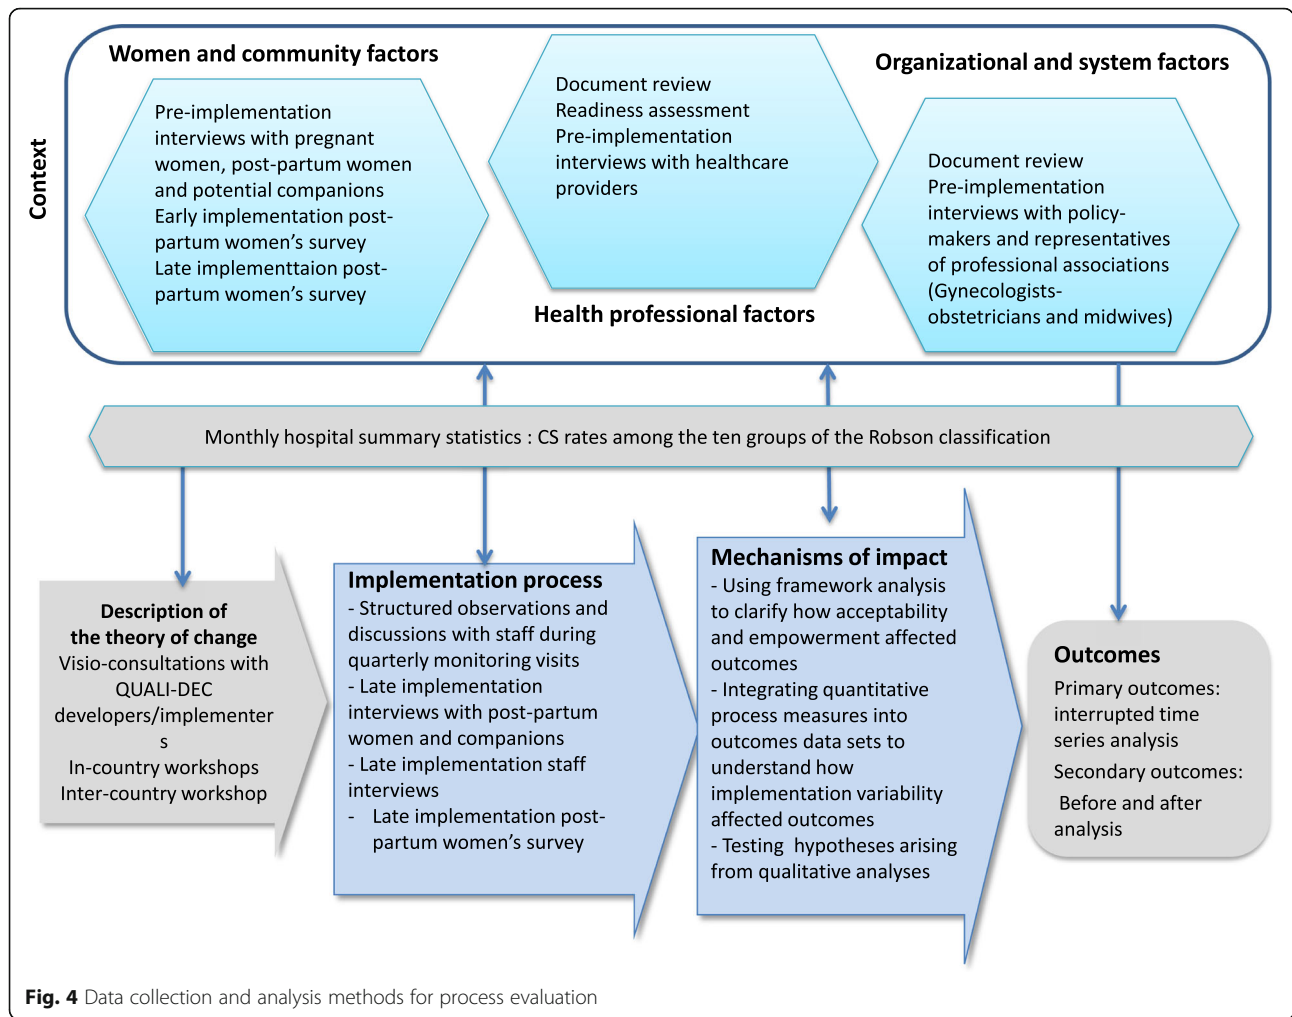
Context

Women and community factors

Pre-implementation interviews with pregnant women, post-partum women and potential companions
Early implementation post-partum women's survey
Late implementtaion post-partum women's survey

Document review
Readiness assessment
Pre-implementation interviews with healthcare providers

Health professional factors

Organizational and system factors

Document review
Pre-implementation interviews with policy-makers and representatives of professional associations (Gynecologists-obstetricians and midwives)

Monthly hospital summary statistics : CS rates among the ten groups of the Robson classification

Description of the theory of change
Visio-consultations with QUALI-DEC developers/implementer s
In-country workshops
Inter-country workshop

Implementation process
- Structured observations and discussions with staff during quarterly monitoring visits
- Late implementation interviews with post-partum women and companions
- Late implementation staff interviews
- Late implementation post-partum women's survey

Mechanisms of impact
- Using framework analysis to clarify how acceptability and empowerment affected outcomes
- Integrating quantitative process measures into outcomes data sets to understand how implementation variability affected outcomes
- Testing hypotheses arising from qualitative analyses

Outcomes
Primary outcomes: interrupted time series analysis
Secondary outcomes:
Before and after analysis

Fig. 4 Data collection and analysis methods for process evaluation